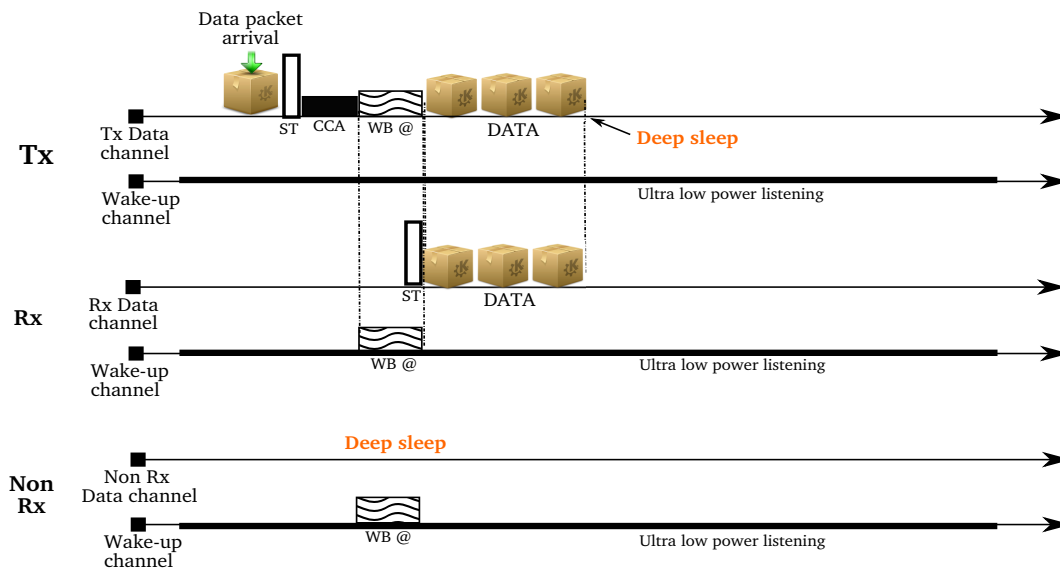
Data packet arrival

Tx

Tx Data channel

ST

CCA

WB @

DATA

Deep sleep

Wake-up channel

Ultra low power listening

Rx

ST

DATA

Rx Data channel

Wake-up channel

WB @

Ultra low power listening

Deep sleep

Non Rx

Non Rx Data channel

Wake-up channel

WB @

Ultra low power listening